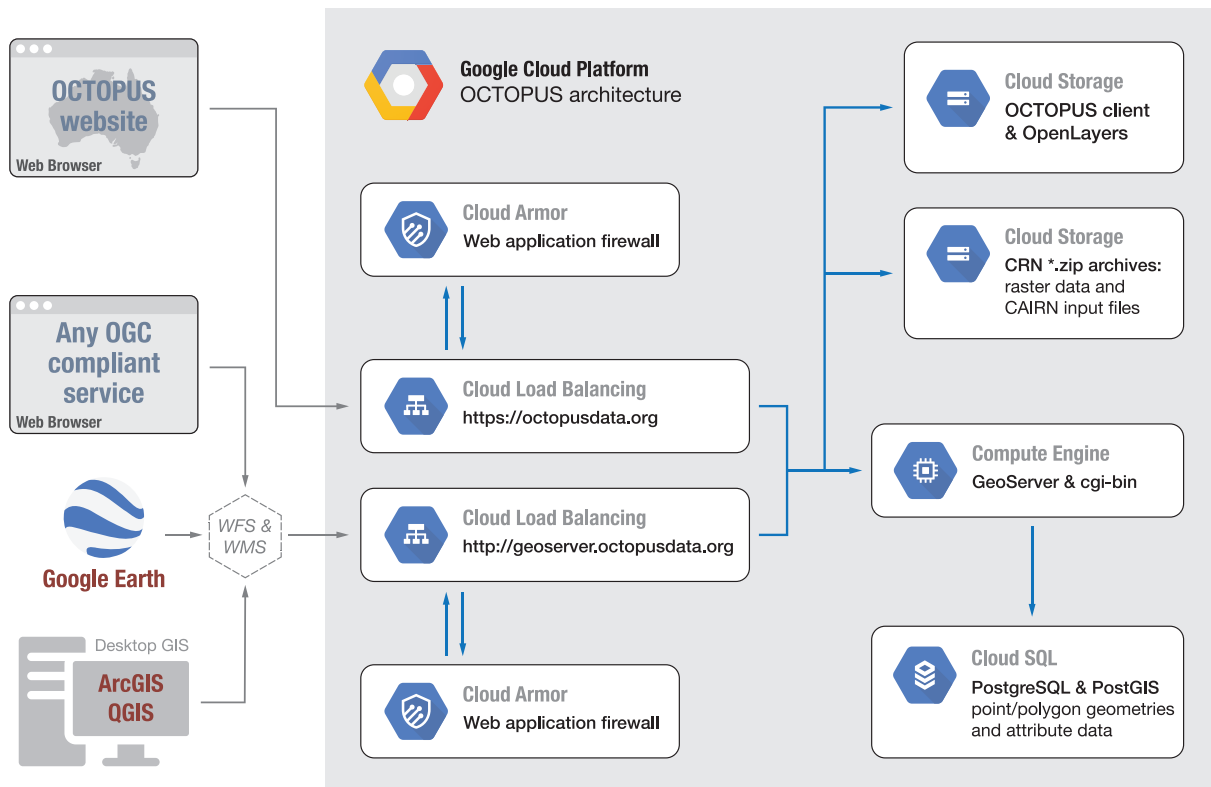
OCTOPUS website
Web Browser

Any OGC compliant service
Web Browser

Google Earth

Desktop GIS
ArcGIS
QGIS

WFS & WMS

Google Cloud Platform
OCTOPUS architecture

Cloud Armor
Web application firewall

Cloud Load Balancing
https://octopusdata.org

Cloud Load Balancing
http://geoserver.octopusdata.org

Cloud Armor
Web application firewall

Cloud Storage
OCTOPUS client & OpenLayers

Cloud Storage
CRN *.zip archives: raster data and CAIRN input files

Compute Engine
GeoServer & cgi-bin

Cloud SQL
PostgreSQL & PostGIS
point/polygon geometries and attribute data